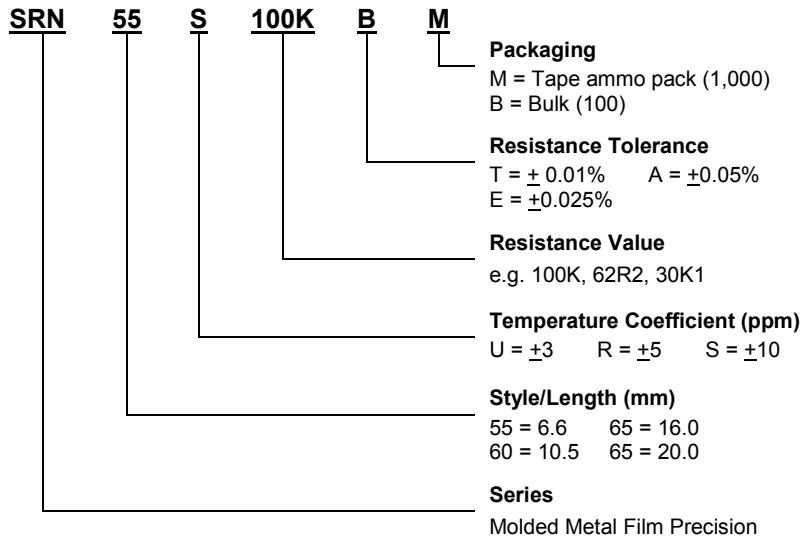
SRN 55 S 100K B M

Packaging
M = Tape ammo pack (1,000)
B = Bulk (100)

Resistance Tolerance
T = $\pm$ 0.01% A = $\pm$0.05%
E = $\pm$0.025%

Resistance Value
e.g. 100K, 62R2, 30K1

Temperature Coefficient (ppm)
U = $\pm$3 R = $\pm$5 S = $\pm$10

Style/Length (mm)
55 = 6.6 65 = 16.0
60 = 10.5 65 = 20.0

Series
Molded Metal Film Precision